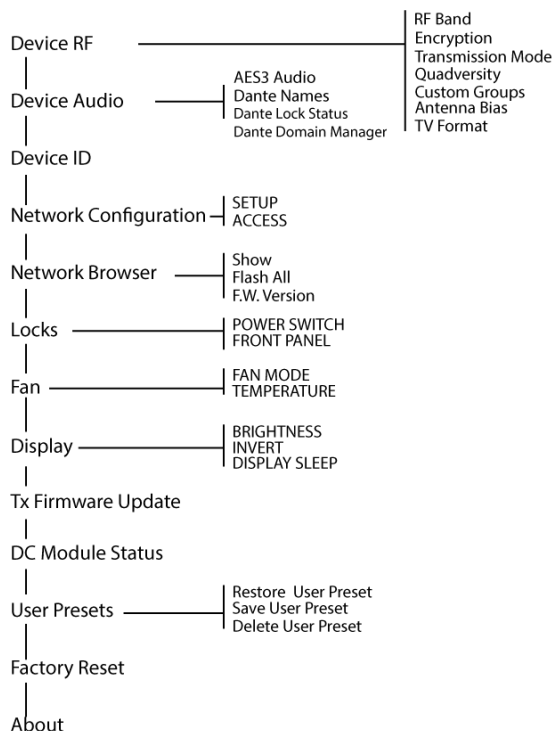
Device RF

RF Band
Encryption
Transmission Mode
Quadversity
Custom Groups
Antenna Bias
TV Format

Device Audio

AES3 Audio
Dante Names
Dante Lock Status
Dante Domain Manager

Device ID

Network Configuration

SETUP
ACCESS

Network Browser

Show
Flash All
F.W. Version

Locks

POWER SWITCH
FRONT PANEL

Fan

FAN MODE
TEMPERATURE

Display

BRIGHTNESS
INVERT
DISPLAY SLEEP

Tx Firmware Update

DC Module Status

User Presets

Restore User Preset
Save User Preset
Delete User Preset

Factory Reset

About